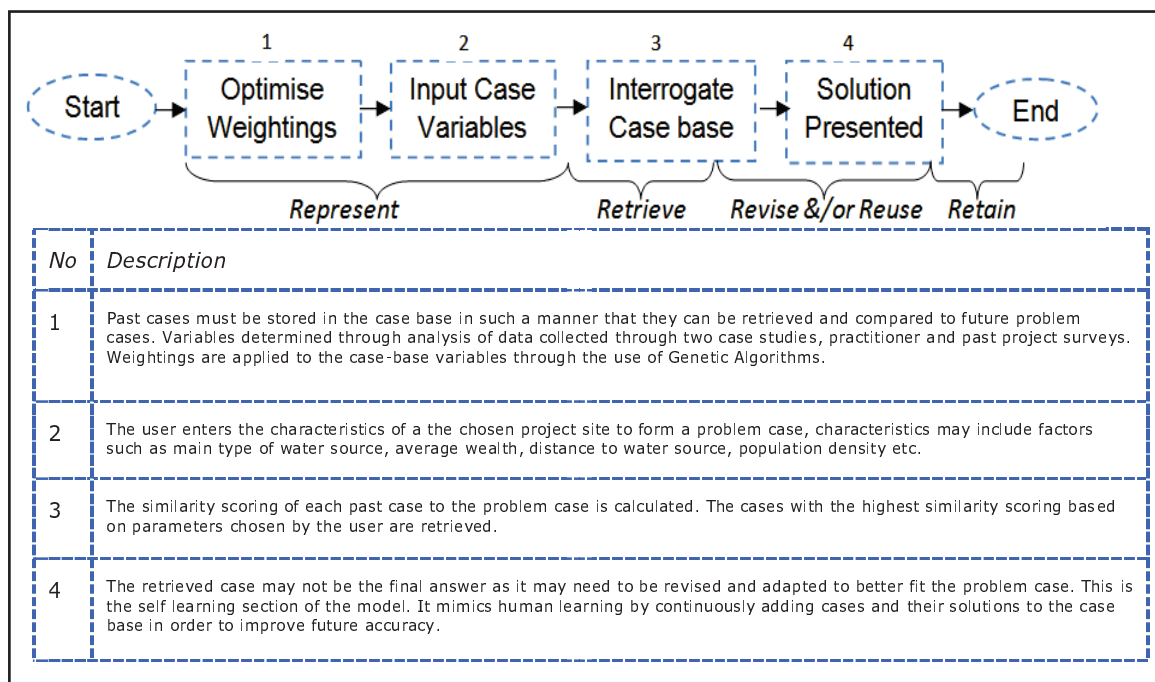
Start

1
Optimise Weightings

2
Input Case Variables

3
Interrogate Case base

4
Solution Presented

End

Represent

Retrieve

Revise &/or Reuse

Retain

| No | Description |
|---|---|
| 1 | Past cases must be stored in the case base in such a manner that they can be retrieved and compared to future problem cases. Variables determined through analysis of data collected through two case studies, practitioner and past project surveys. Weightings are applied to the case-base variables through the use of Genetic Algorithms. |
| 2 | The user enters the characteristics of a the chosen project site to form a problem case, characteristics may include factors such as main type of water source, average wealth, distance to water source, population density etc. |
| 3 | The similarity scoring of each past case to the problem case is calculated. The cases with the highest similarity scoring based on parameters chosen by the user are retrieved. |
| 4 | The retrieved case may not be the final answer as it may need to be revised and adapted to better fit the problem case. This is the self learning section of the model. It mimics human learning by continuously adding cases and their solutions to the case base in order to improve future accuracy. |